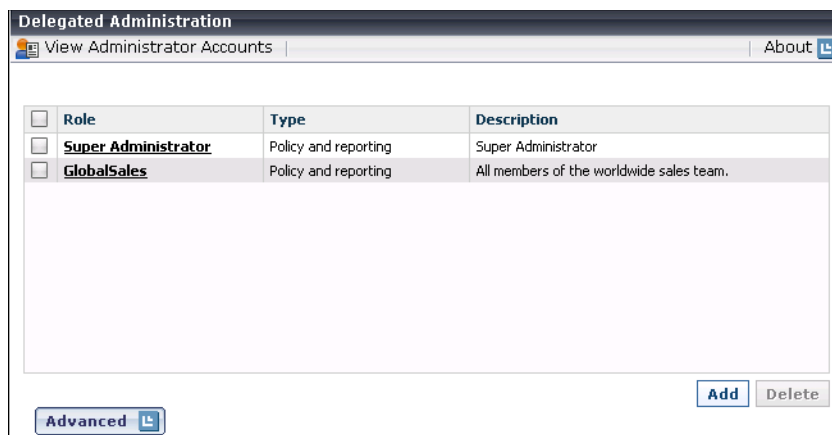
Delegated Administration

View Administrator Accounts | | About

| | Role | Type | Description |
|---|---|---|---|
| | Super Administrator | Policy and reporting | Super Administrator |
| | GlobalSales | Policy and reporting | All members of the worldwide sales team. |

Add Delete

Advanced